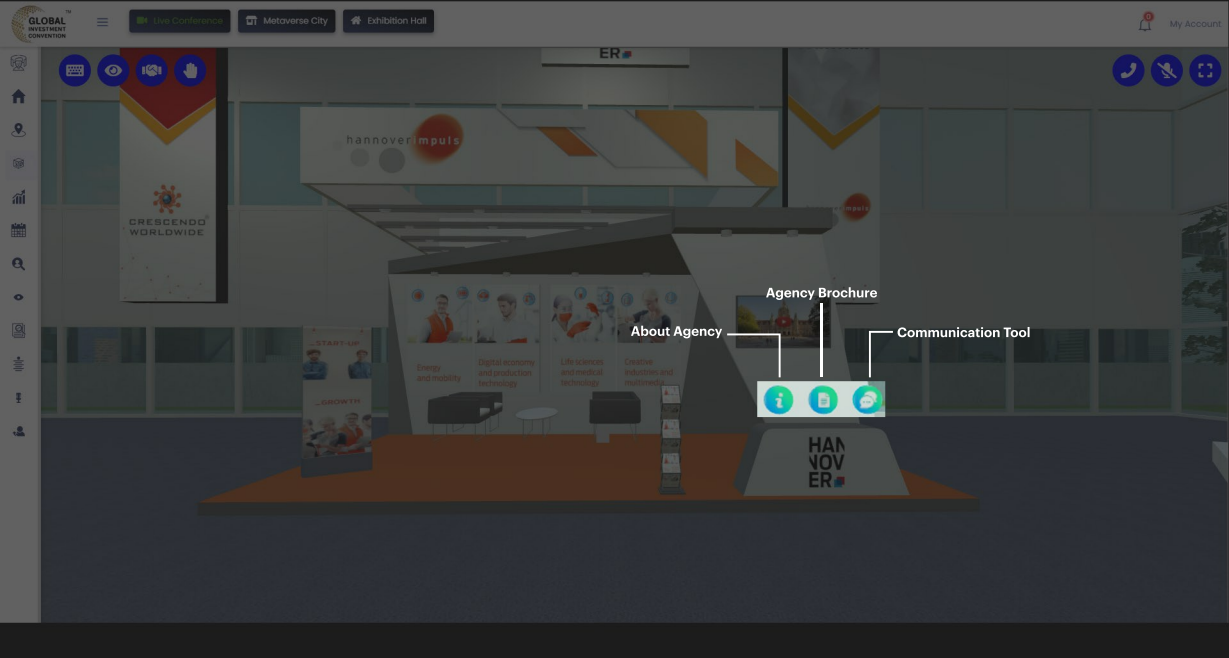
GLOBAL INVESTMENT CONVENTION

Live Conference
Metaverse City
Exhibition Hall

My Account

ER

hannoverimpuls

CRESCENDO WORLDWIDE

impuls

Agency Brochure
About Agency
Communication Tool

START-UP
GROWTH

Energy and mobility
Digital economy and production technology
Life sciences and medical technology
Creative industries and multimedia

HAN NOV ER